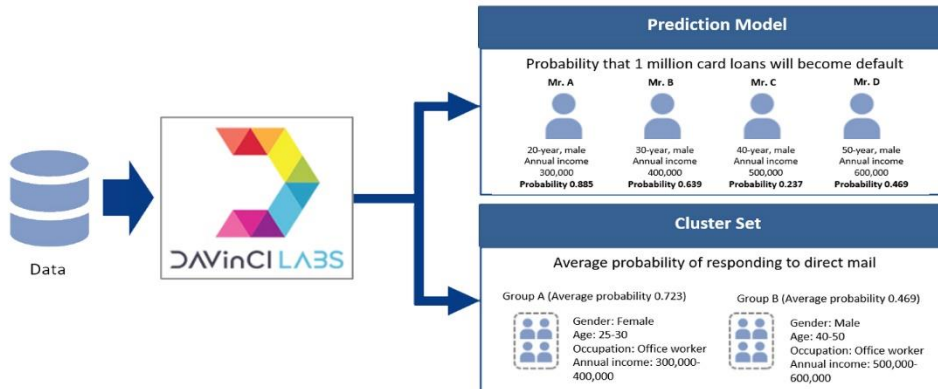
Data

DAVinCI LABS

Prediction Model

Probability that 1 million card loans will become default

Mr. A
20-year, male
Annual income
300,000
Probability 0.885

Mr. B
30-year, male
Annual income
400,000
Probability 0.639

Mr. C
40-year, male
Annual income
500,000
Probability 0.237

Mr. D
50-year, male
Annual income
600,000
Probability 0.469

Cluster Set

Average probability of responding to direct mail

Group A (Average probability 0.723)
Gender: Female
Age: 25-30
Occupation: Office worker
Annual income: 300,000-400,000

Group B (Average probability 0.469)
Gender: Male
Age: 40-50
Occupation: Office worker
Annual income: 500,000-600,000